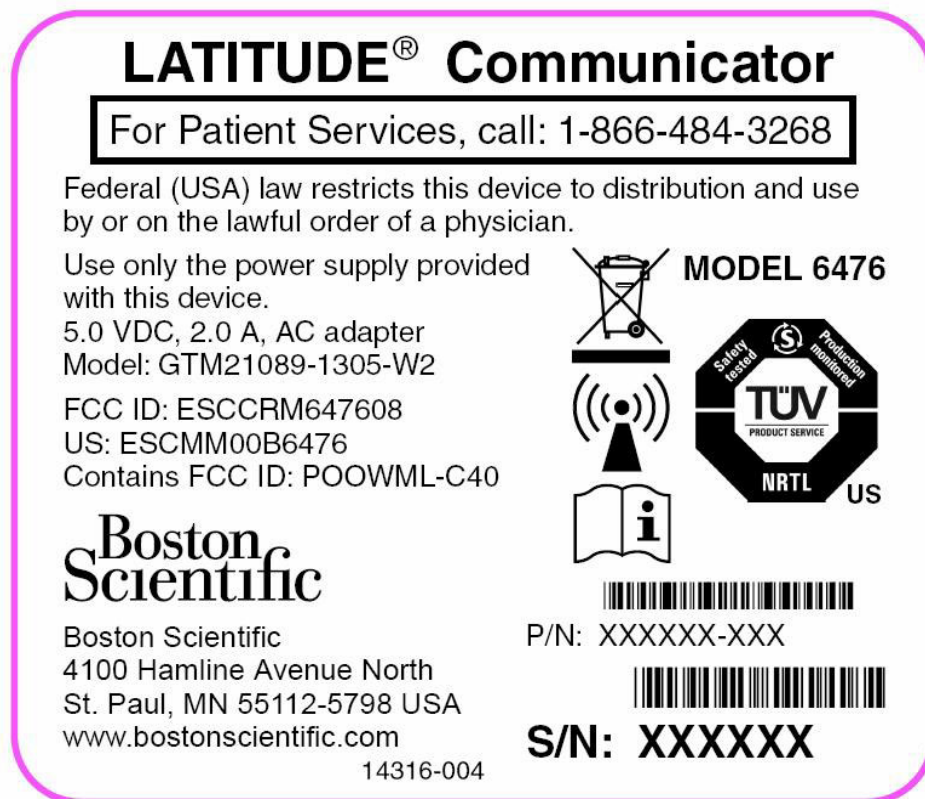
LATITUDE® Communicator

For Patient Services, call: 1-866-484-3268

Federal (USA) law restricts this device to distribution and use by or on the lawful order of a physician.

Use only the power supply provided with this device.
5.0 VDC, 2.0 A, AC adapter
Model: GTM21089-1305-W2

FCC ID: ESCCRM647608
US: ESCMM00B6476
Contains FCC ID: POOWML-C40

MODEL 6476

Safety tested
Production monitored
TÜV
PRODUCT SERVICE
NRTL
US

Boston Scientific

Boston Scientific
4100 Hamline Avenue North
St. Paul, MN 55112-5798 USA
www.bostonscientific.com

P/N: XXXXXX-XXX

S/N: XXXXXX

14316-004